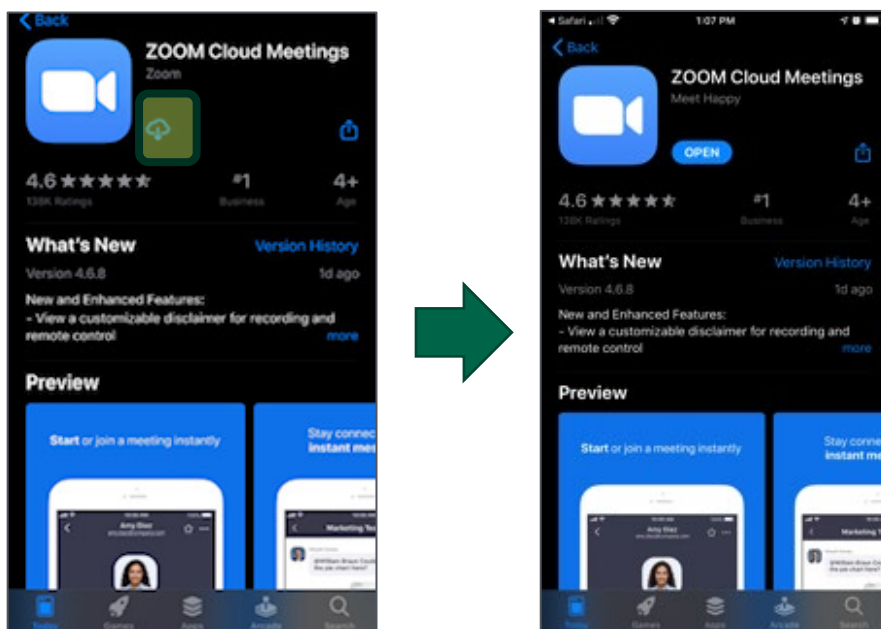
Back

ZOOM Cloud Meetings

Zoom

4.6 ★★★★★

138K Ratings

#1

Business

4+

Age

What's New

Version History

Version 4.6.8

1d ago

New and Enhanced Features:
- View a customizable disclaimer for recording and remote control

more

Preview

Start or join a meeting instantly

Stay connec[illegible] instant me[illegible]

Amy Diaz

Marketing Te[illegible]

Today Games Apps Arcade Search

Safari

1:07 PM

Back

ZOOM Cloud Meetings

Meet Happy

OPEN

4.6 ★★★★★

138K Ratings

#1

Business

4+

Age

What's New

Version History

Version 4.6.8

1d ago

New and Enhanced Features:
- View a customizable disclaimer for recording and remote control

more

Preview

Start or join a meeting instantly

Stay conne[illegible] instant m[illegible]

Marketing T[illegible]

Today Games Apps Arcade Search